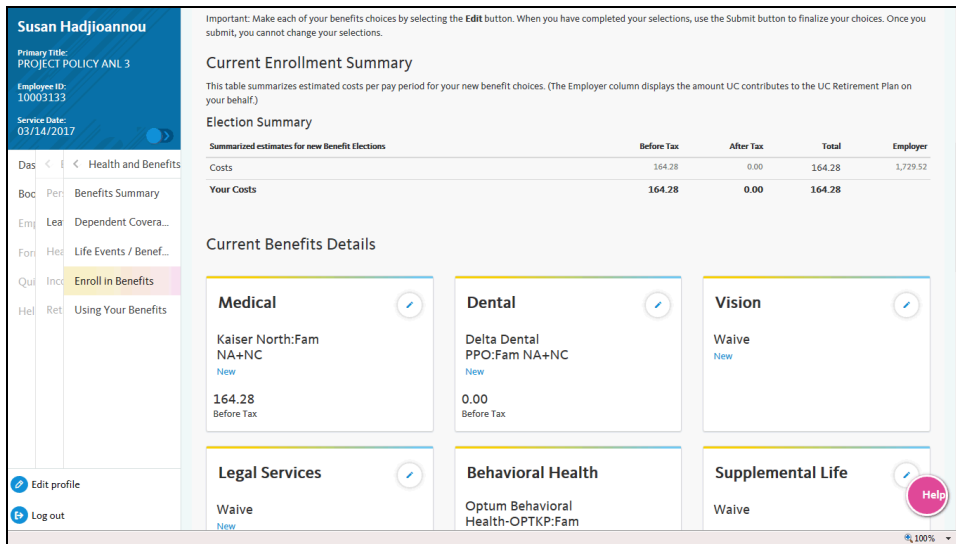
Susan Hadjioannou

Primary Title:
PROJECT POLICY ANL 3

Employee ID:
10003133

Service Date:
03/14/2017

Das
Boo
Emp
Fon
Qui
Hel

Pers
Lea
Hea
Inco
Ret

Health and Benefits
Benefits Summary
Dependent Covera...
Life Events / Benef...
Enroll in Benefits
Using Your Benefits

Edit profile
Log out

Important: Make each of your benefits choices by selecting the **Edit** button. When you have completed your selections, use the Submit button to finalize your choices. Once you submit, you cannot change your selections.

Current Enrollment Summary

This table summarizes estimated costs per pay period for your new benefit choices. (The Employer column displays the amount UC contributes to the UC Retirement Plan on your behalf.)

Election Summary

| Summarized estimates for new Benefit Elections | Before Tax | After Tax | Total | Employer |
|---|---|---|---|---|
| Costs | 164.28 | 0.00 | 164.28 | 1,729.52 |
| Your Costs | 164.28 | 0.00 | 164.28 | |

Current Benefits Details

Medical
Kaiser North:Fam NA+NC
New
164.28
Before Tax

Dental
Delta Dental PPO:Fam NA+NC
New
0.00
Before Tax

Vision
Waive
New

Legal Services
Waive
New

Behavioral Health
Optum Behavioral Health-OPTKP:Fam

Supplemental Life
Waive

Help

100%